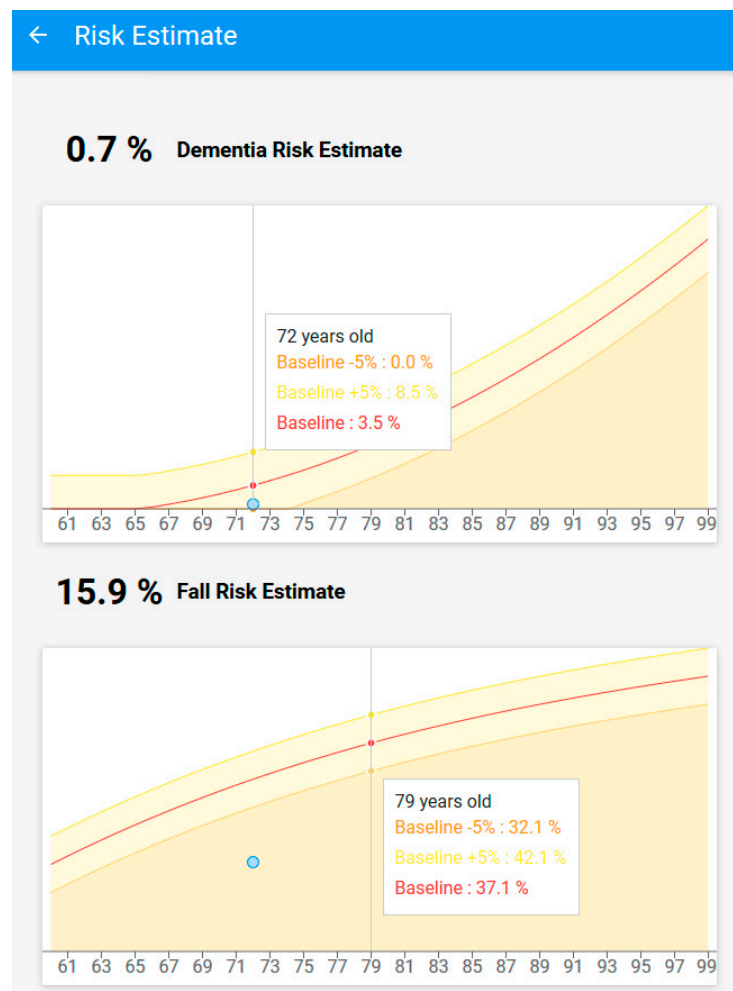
← Risk Estimate

0.7 % Dementia Risk Estimate

72 years old
Baseline -5% : 0.0 %
Baseline +5% : 8.5 %
Baseline : 3.5 %

61 63 65 67 69 71 73 75 77 79 81 83 85 87 89 91 93 95 97 99

15.9 % Fall Risk Estimate

79 years old
Baseline -5% : 32.1 %
Baseline +5% : 42.1 %
Baseline : 37.1 %

61 63 65 67 69 71 73 75 77 79 81 83 85 87 89 91 93 95 97 99